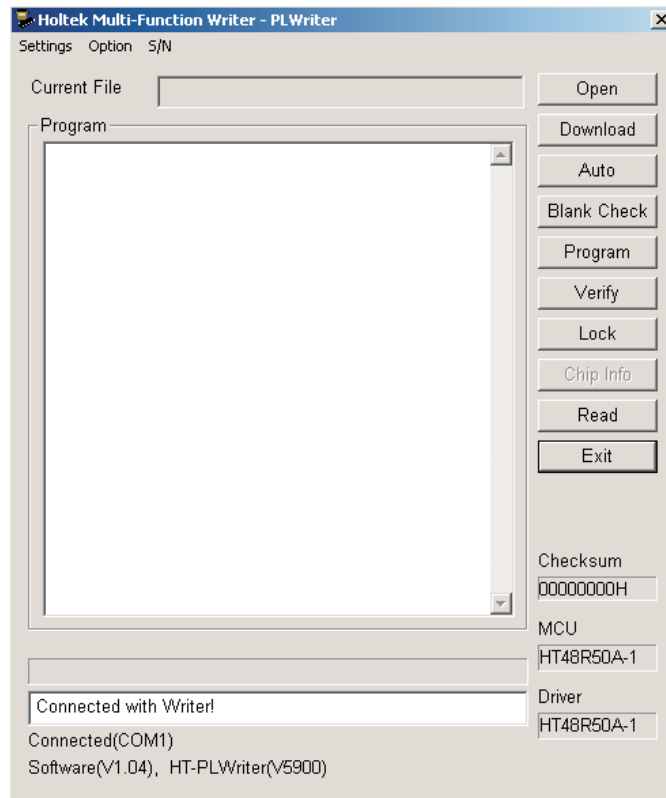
Holtek Multi-Function Writer - PLWriter

Settings Option S/N

Current File

Program

Open

Download

Auto

Blank Check

Program

Verify

Lock

Chip Info

Read

Exit

Checksum

00000000H

MCU

HT48R50A-1

Driver

HT48R50A-1

Connected with Writer!

Connected(COM1)

Software(V1.04), HT-PLWriter(V5900)